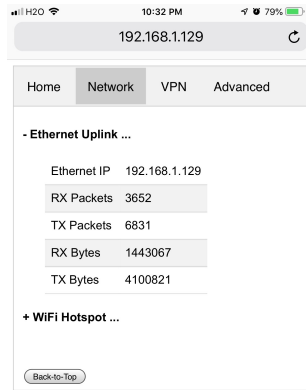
H2O 10:32 PM 79%

192.168.1.129

Home Network VPN Advanced

- Ethernet Uplink ...

| Ethernet IP | 192.168.1.129 |
|---|---|
| RX Packets | 3652 |
| TX Packets | 6831 |
| RX Bytes | 1443067 |
| TX Bytes | 4100821 |

+ WiFi Hotspot ...

Back-to-Top